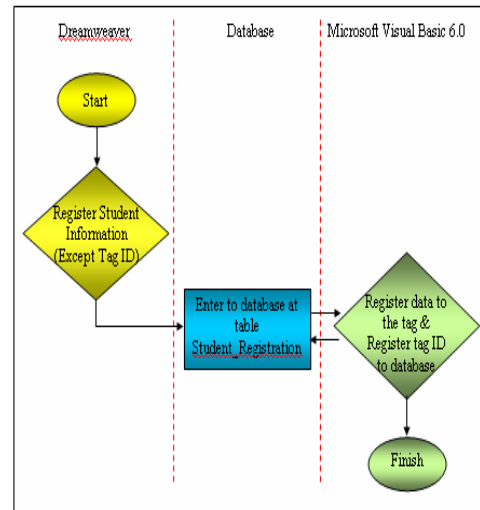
Dreamweaver

Database

Microsoft Visual Basic 6.0

Start

Register Student Information (Except Tag ID)

Enter to database at table Student_Registration

Register data to the tag & Register tag ID to database

Finish